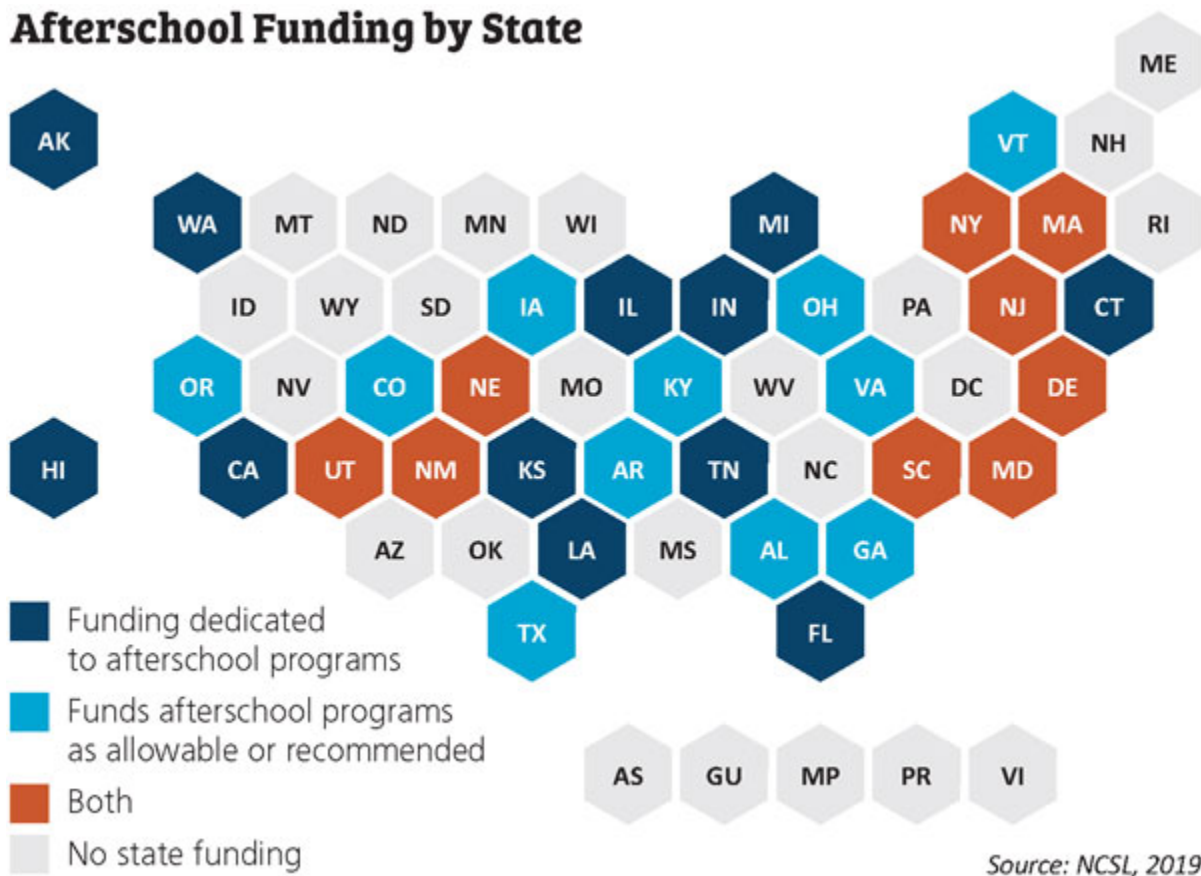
Afterschool Funding by State

ME
AK
VT NH
WA MT ND MN WI MI NY MA RI
ID WY SD IA IL IN OH PA NJ CT
OR NV CO NE MO KY WV VA DC DE
HI CA UT NM KS AR TN NC SC MD
AZ OK LA MS AL GA
TX FL

Funding dedicated to afterschool programs
Funds afterschool programs as allowable or recommended
Both
No state funding

AS GU MP PR VI

Source: NCSL, 2019